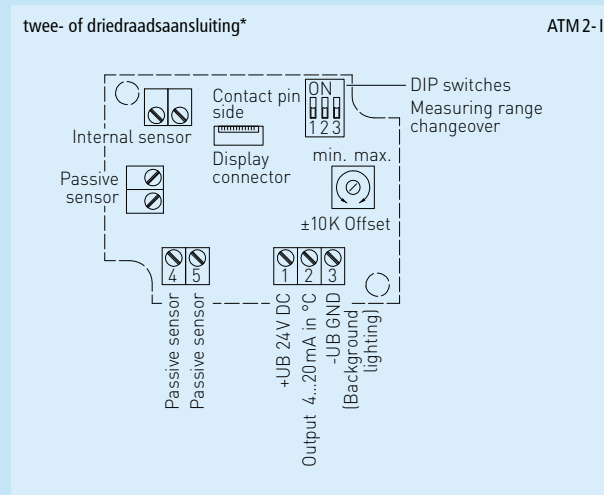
twee- of driedraadsaansluiting*

ATM 2-I

ON
1 2 3

DIP switches
Measuring range changeover

Contact pin side

Internal sensor

Display connector

min. max.

Passive sensor

±10K Offset

4 5

1 2 3

Passive sensor
Passive sensor

+UB 24V DC
Output 4...20mA in °C
-UB GND
(Background lighting)